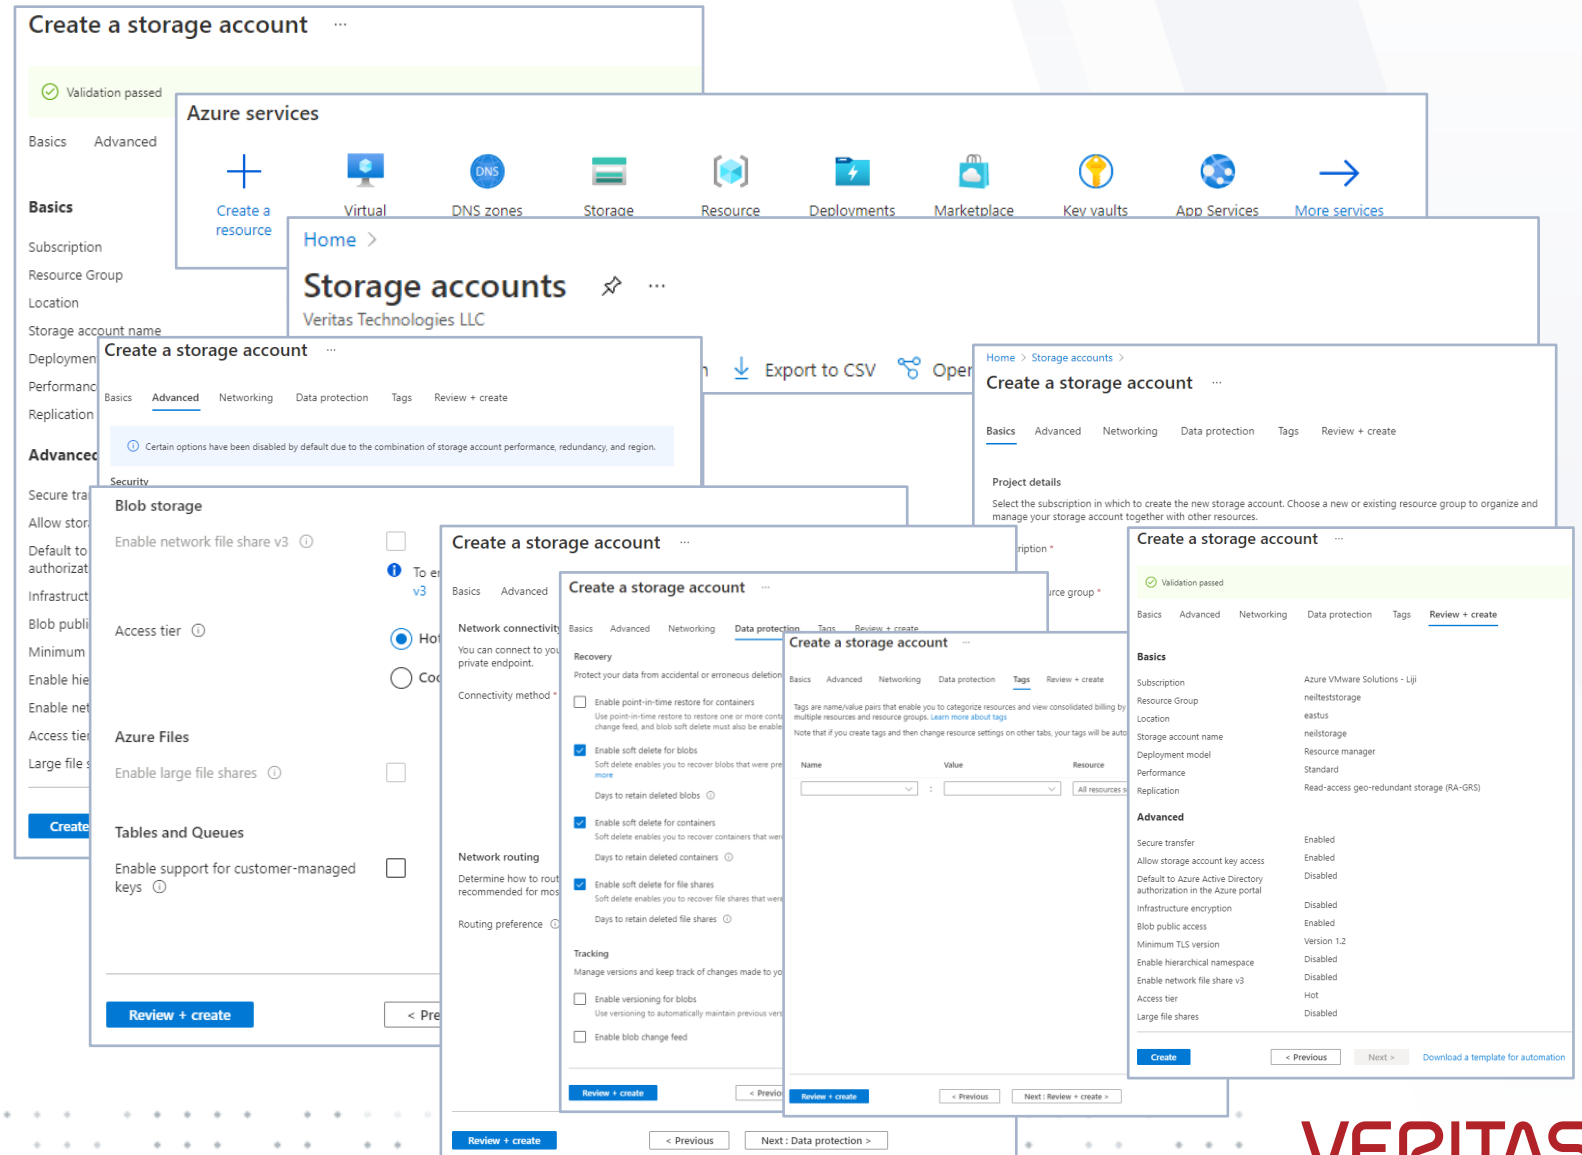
Create a storage account ···

Validation passed

Basics Advanced

Basics

Subscription

Resource Group

Location

Storage account name

Deploymen

Performanc

Replication

Advanced

Secure tra

Allow stor

Default to authorizat

Infrastruct

Blob publi

Minimum

Enable hie

Enable net

Access tie

Large file

Create

Azure services

Create a resource

Virtual

DNS zones

Storage

Resource

Deployments

Marketplace

Key vaults

App Services

More services

Home >

Storage accounts

Veritas Technologies LLC

Export to CSV

Oper

Create a storage account ···

Basics Advanced Networking Data protection Tags Review + create

Certain options have been disabled by default due to the combination of storage account performance, redundancy, and region.

Security

Blob storage

Enable network file share v3

To e v3

Access tier

Hot

Coo

Azure Files

Enable large file shares

Tables and Queues

Enable support for customer-managed keys

Review + create

< Pre

Home > Storage accounts >

Create a storage account ···

Basics Advanced Networking Data protection Tags Review + create

Project details

Select the subscription in which to create the new storage account. Choose a new or existing resource group to organize and manage your storage account together with other resources.

ription *

rce group *

Create a storage account ···

Basics Advanced

Network connectivity

You can connect to you private endpoint.

Connectivity method *

Network routing

Determine how to rout recommended for mos

Routing preference

Review + create

< Previous

Next : Data protection >

Create a storage account ···

Basics Advanced Networking Data protection Tags Review + create

Recovery

Protect your data from accidental or erroneous deletion

Enable point-in-time restore for containers

Use point-in-time restore to restore one or more conta change feed, and blob soft delete must also be enable

Enable soft delete for blobs

Soft delete enables you to recover blobs that were pre more

Days to retain deleted blobs

Enable soft delete for containers

Soft delete enables you to recover containers that wer

Days to retain deleted containers

Enable soft delete for file shares

Soft delete enables you to recover file shares that were

Days to retain deleted file shares

Tracking

Manage versions and keep track of changes made to yo

Enable versioning for blobs

Use versioning to automatically maintain previous vers

Enable blob change feed

Review + create

< Previo

Create a storage account ···

Basics Advanced Networking Data protection Tags Review + create

Tags are name/value pairs that enable you to categorize resources and view consolidated billing by multiple resources and resource groups. Learn more about tags

Note that if you create tags and then change resource settings on other tabs, your tags will be auto

Name

Value

Resource

All resources s

Review + create

< Previous

Next : Review + create >

Create a storage account ···

Validation passed

Basics Advanced Networking Data protection Tags Review + create

Basics

| Subscription | Azure VMware Solutions - Lij |
|---|---|
| Resource Group | neilteststorage |
| Location | eastus |
| Storage account name | neilstorage |
| Deployment model | Resource manager |
| Performance | Standard |
| Replication | Read-access geo-redundant storage (RA-GRS) |

Advanced

| Secure transfer | Enabled |
|---|---|
| Allow storage account key access | Enabled |
| Default to Azure Active Directory authorization in the Azure portal | Disabled |
| Infrastructure encryption | Disabled |
| Blob public access | Enabled |
| Minimum TLS version | Version 1.2 |
| Enable hierarchical namespace | Disabled |
| Enable network file share v3 | Disabled |
| Access tier | Hot |
| Large file shares | Disabled |

Create

< Previous

Next >

Download a template for automation

VERITAS